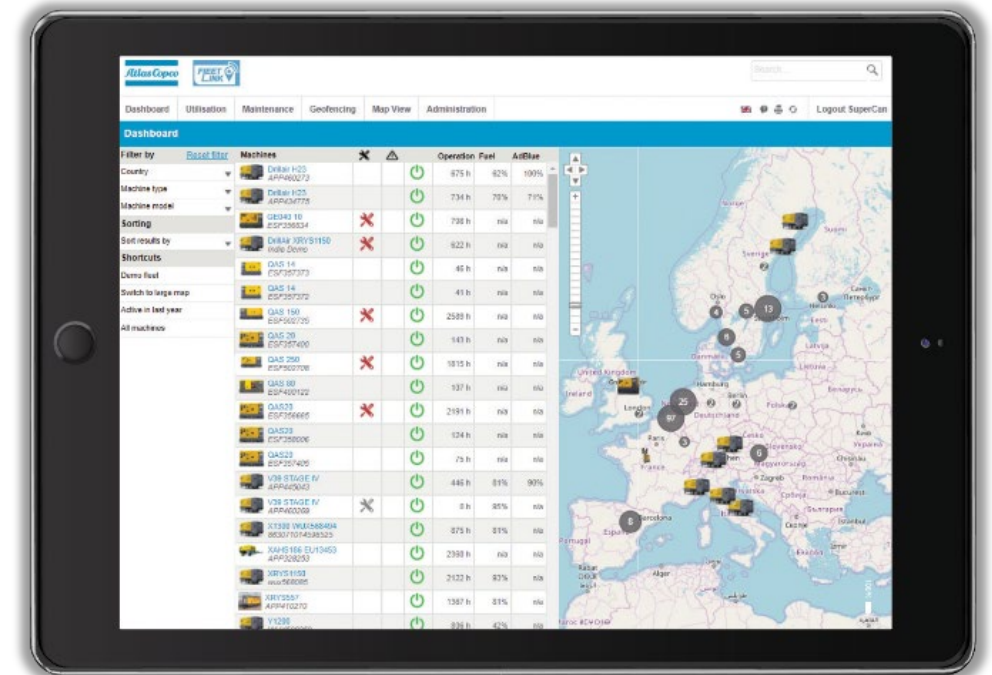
Atlas Copco FLEET LINK

Search...

Dashboard Utilisation Maintenance Geofencing Map View Administration

Logout SuperCan

Dashboard

Filter by Reset filter
Country
Machine type
Machine model
Sorting
Sort results by
Shortcuts
Demo fleet
Switch to large map
Active in last year
All machines

| Machines | | | | Operation | Fuel | AdBlue |
|---|---|---|---|---|---|---|
| Drillair H23 APP460273 | | | | 675 h | 62% | 100% |
| Drillair H23 APP434775 | | | | 734 h | 70% | 71% |
| GE040 10 ESF356534 | | | | 708 h | n/a | n/a |
| DrillAir XRYS1150 India Demo | | | | 622 h | n/a | n/a |
| QAS 14 ESF357373 | | | | 46 h | n/a | n/a |
| QAS 14 ESF357372 | | | | 41 h | n/a | n/a |
| QAS 150 ESF502725 | | | | 2588 h | n/a | n/a |
| QAS 20 ESF357400 | | | | 143 h | n/a | n/a |
| QAS 250 ESF503706 | | | | 1815 h | n/a | n/a |
| QAS 60 ESF400122 | | | | 107 h | n/a | n/a |
| QAS20 ESF356665 | | | | 2191 h | n/a | n/a |
| QAS20 ESF358006 | | | | 124 h | n/a | n/a |
| QAS23 ESF357405 | | | | 75 h | n/a | n/a |
| V38 STAGE IV APP445043 | | | | 446 h | 81% | 90% |
| V38 STAGE IV APP460268 | | | | 0 h | 85% | n/a |
| X1500 WUI568404 8630710145385325 | | | | 875 h | 81% | n/a |
| XAHS186 EU13453 APP326253 | | | | 2398 h | n/a | n/a |
| XRYS1150 ava568085 | | | | 2122 h | 83% | n/a |
| XRYS557 APP410270 | | | | 1387 h | 81% | n/a |
| Y1200 | | | | 836 h | 42% | n/a |

Norge Suomi Sverige Oslo Eesti Latvija Lietuva Danmark United Kingdom Ireland London Hamburg Berlin Polska Deutschland Paris France Česko Slovensko Magyarország Zagreb România Србија București България Italia Barcelona España Portugal Alger Беларусь Україна Chișinău
13 5 6 5 25 97 3 6 8 4 2